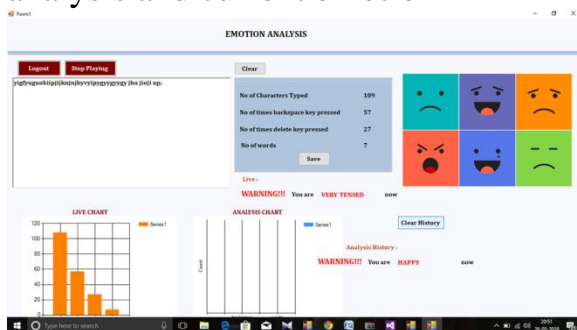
Form1

EMOTION ANALYSIS

Logout

Stop Playing

Clear

yigfyugoobiipjijknjojbyvyipygyygyggy jhu jiojj op;

| No of Characters Typed | 109 |
|---|---|
| No of times backspace key pressed | 57 |
| No of times delete key pressed | 27 |
| No of words | 7 |

Save

Live :

WARNING!!! You are VERY TENSED now

Clear History

LIVE CHART

Series1

120
100
80
60
40
20
0

ANALYSIS CHART

Series1

Count

Analysis History :

WARNING!!! You are HAPPY now

Type here to search

20:51
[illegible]